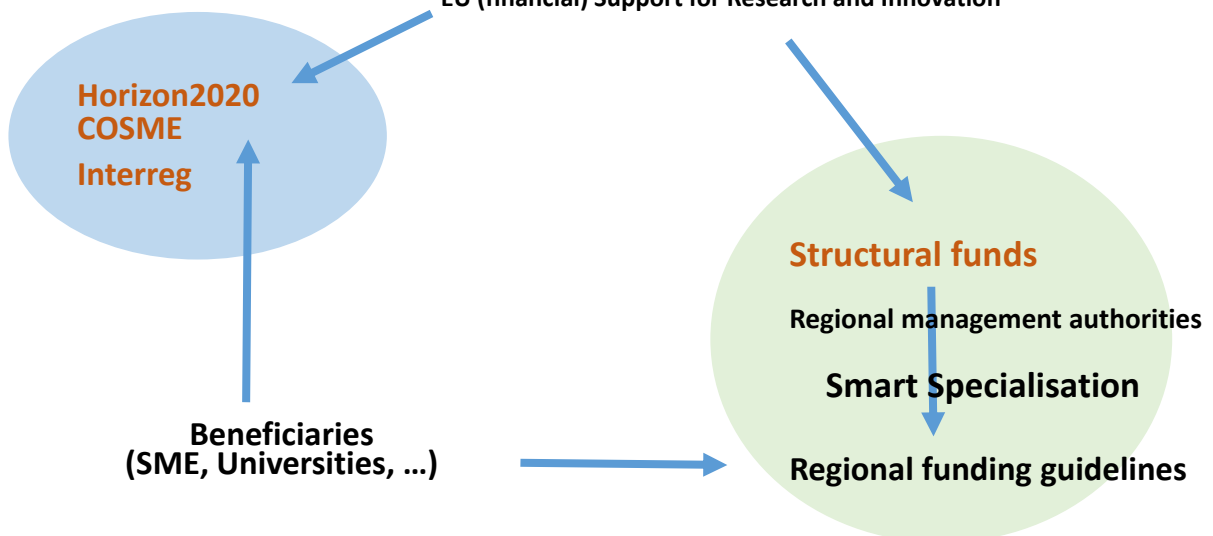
EU (financial) Support for Research and Innovation

Horizon2020
COSME
Interreg

Structural funds

Regional management authorities

Smart Specialisation

Regional funding guidelines

Beneficiaries
(SME, Universities, …)